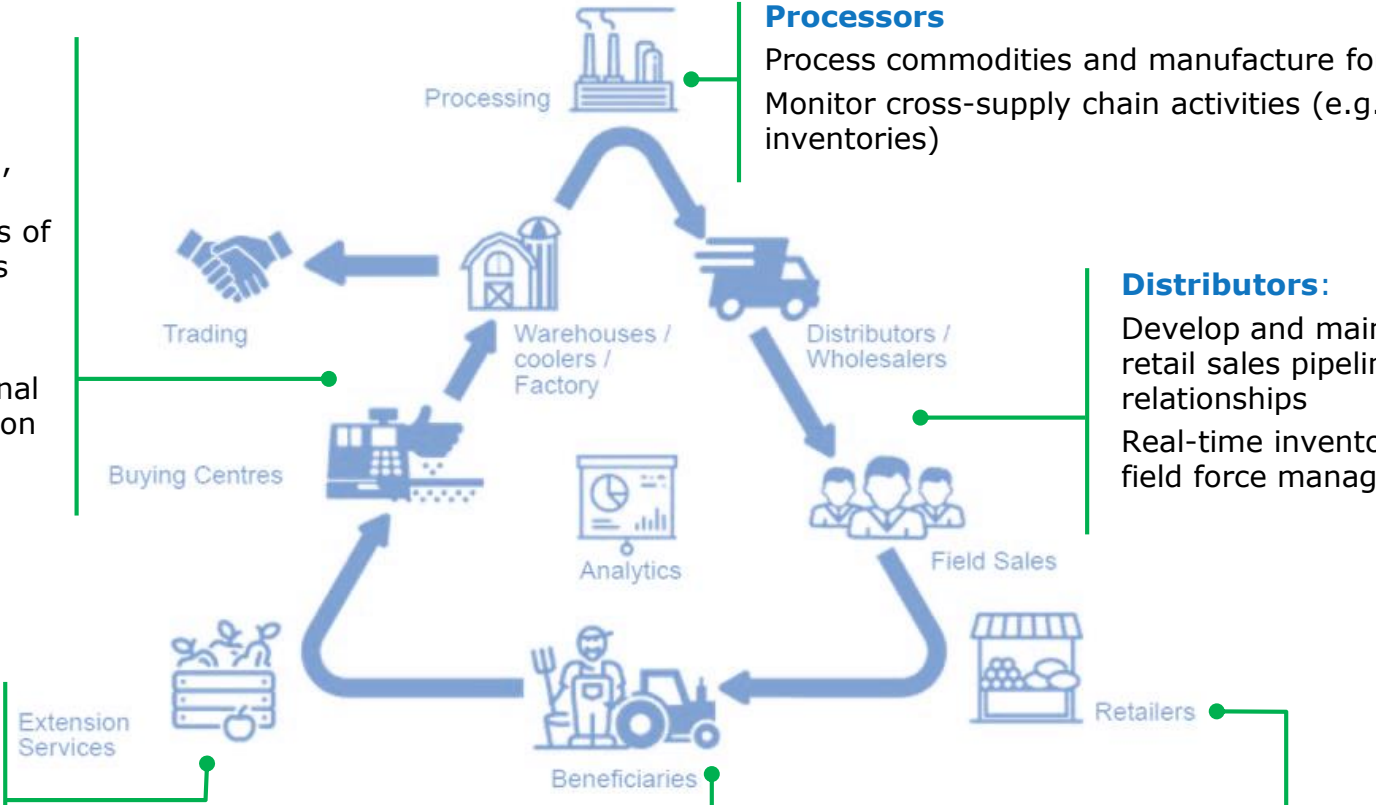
,

s of
s

nal
on

Processors

Process commodities and manufacture fo

Monitor cross-supply chain activities (e.g. inventories)

Processing

Trading

Warehouses / coolers / Factory

Distributors / Wholesalers

Distributors:

Develop and mai retail sales pipeli relationships

Real-time invento field force manag

Buying Centres

Analytics

Field Sales

Extension Services

Beneficiaries

Retailers